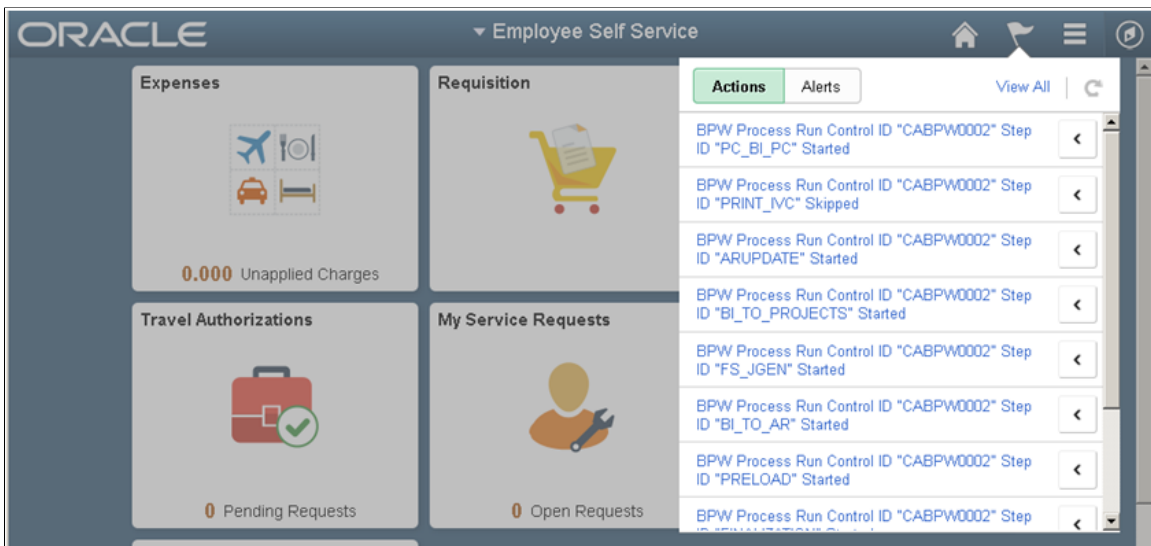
ORACLE

Employee Self Service

Expenses

0.000 Unapplied Charges

Requisition

Travel Authorizations

0 Pending Requests

My Service Requests

0 Open Requests

Actions

Alerts

View All

BPW Process Run Control ID "CABPW0002" Step ID "PC_BI_PC" Started

BPW Process Run Control ID "CABPW0002" Step ID "PRINT_IVC" Skipped

BPW Process Run Control ID "CABPW0002" Step ID "ARUPDATE" Started

BPW Process Run Control ID "CABPW0002" Step ID "BI_TO_PROJECTS" Started

BPW Process Run Control ID "CABPW0002" Step ID "FS_JGEN" Started

BPW Process Run Control ID "CABPW0002" Step ID "BI_TO_AR" Started

BPW Process Run Control ID "CABPW0002" Step ID "PRELOAD" Started

BPW Process Run Control ID "CABPW0002" Step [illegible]